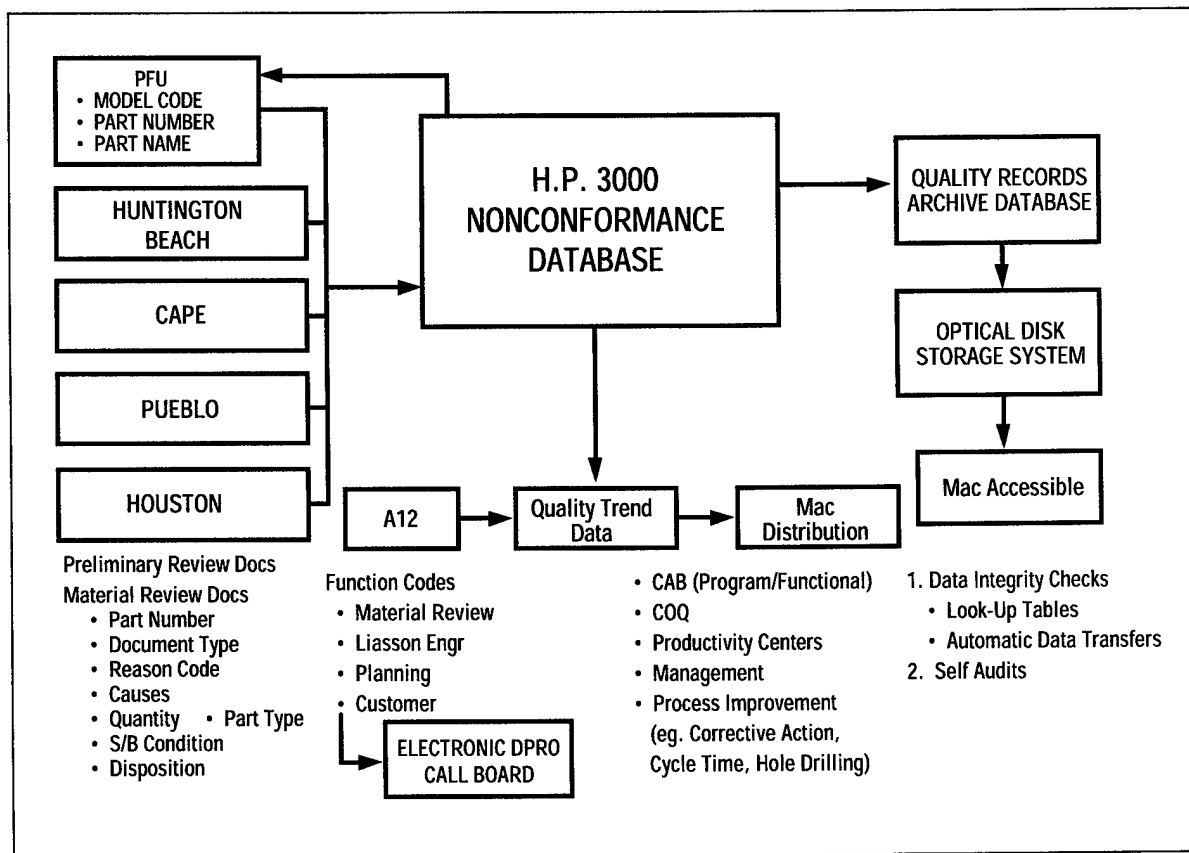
PFU
• MODEL CODE
• PART NUMBER
• PART NAME

HUNTINGTON BEACH

CAPE

PUEBLO

HOUSTON

H.P. 3000 NONCONFORMANCE DATABASE

QUALITY RECORDS ARCHIVE DATABASE

OPTICAL DISK STORAGE SYSTEM

Mac Accessible

A12

Quality Trend Data

Mac Distribution

Preliminary Review Docs
Material Review Docs
• Part Number
• Document Type
• Reason Code
• Causes
• Quantity • Part Type
• S/B Condition
• Disposition

Function Codes
• Material Review
• Liasson Engr
• Planning
• Customer

ELECTRONIC DPRO CALL BOARD

• CAB (Program/Functional)
• COQ
• Productivity Centers
• Management
• Process Improvement (eg. Corrective Action, Cycle Time, Hole Drilling)

1. Data Integrity Checks
• Look-Up Tables
• Automatic Data Transfers
2. Self Audits